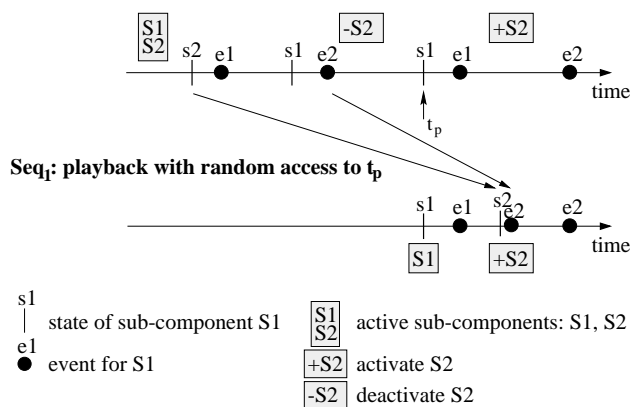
S1
S2

s2 e1 s1 e2 s1 e1 e2

-S2

+S2

time

$t_p$

$\mathbf{Seq_1}$: playback with random access to $t_p$

s1 e1 s2 e2 e2

time

S1

+S2

s1 state of sub-component S1

e1 event for S1

S1
S2
active sub-components: S1, S2

+S2 activate S2

-S2 deactivate S2